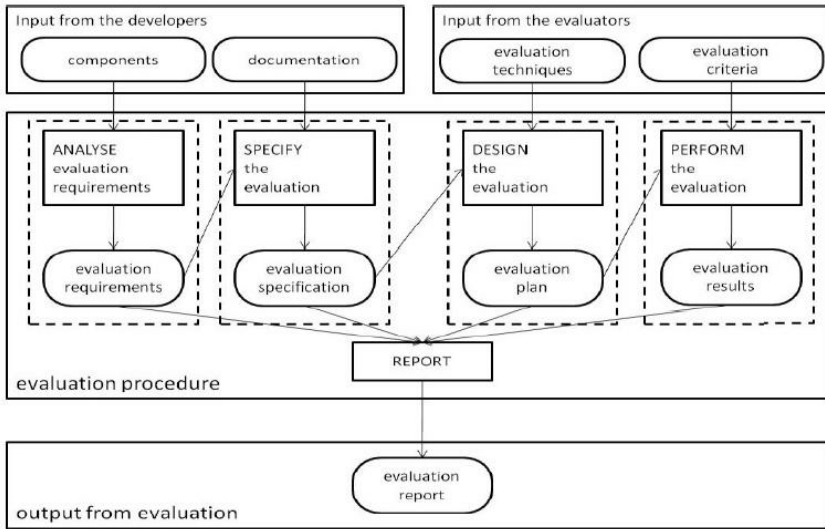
Input from the developers

components

documentation

Input from the evaluators

evaluation techniques

evaluation criteria

ANALYSE evaluation requirements

evaluation requirements

SPECIFY the evaluation

evaluation specification

DESIGN the evaluation

evaluation plan

PERFORM the evaluation

evaluation results

REPORT

evaluation procedure

evaluation report

output from evaluation